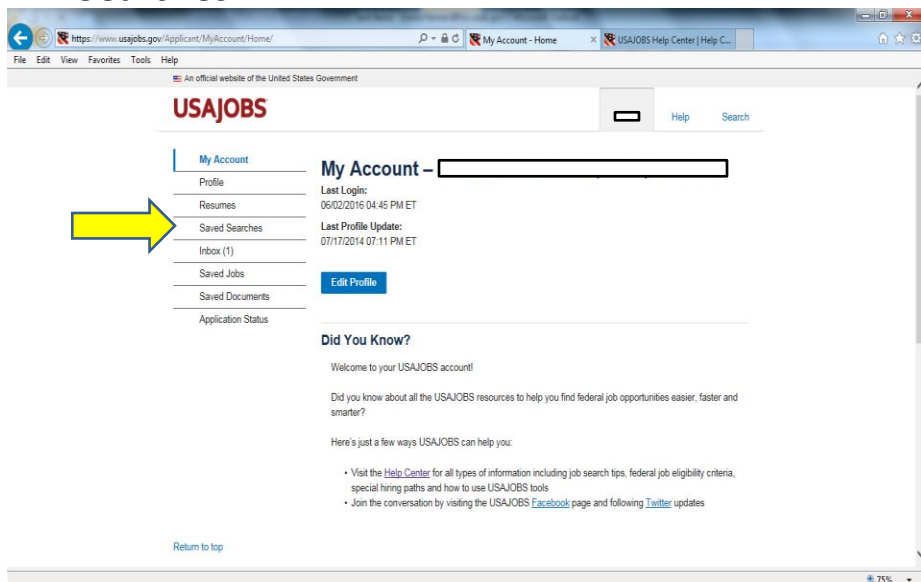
https://www.usajobs.gov/Applicant/MyAccount/Home/

My Account - Home

USAJOBS Help Center | Help C...

File Edit View Favorites Tools Help

An official website of the United States Government

USAJOBS

Help

Search

My Account

Profile

Resumes

Saved Searches

Inbox (1)

Saved Jobs

Saved Documents

Application Status

My Account –

Last Login:
06/02/2016 04:45 PM ET

Last Profile Update:
07/17/2014 07:11 PM ET

Edit Profile

Did You Know?

Welcome to your USAJOBS account!

Did you know about all the USAJOBS resources to help you find federal job opportunities easier, faster and smarter?

Here's just a few ways USAJOBS can help you:

• Visit the Help Center for all types of information including job search tips, federal job eligibility criteria, special hiring paths and how to use USAJOBS tools
• Join the conversation by visiting the USAJOBS Facebook page and following Twitter updates

Return to top

75%